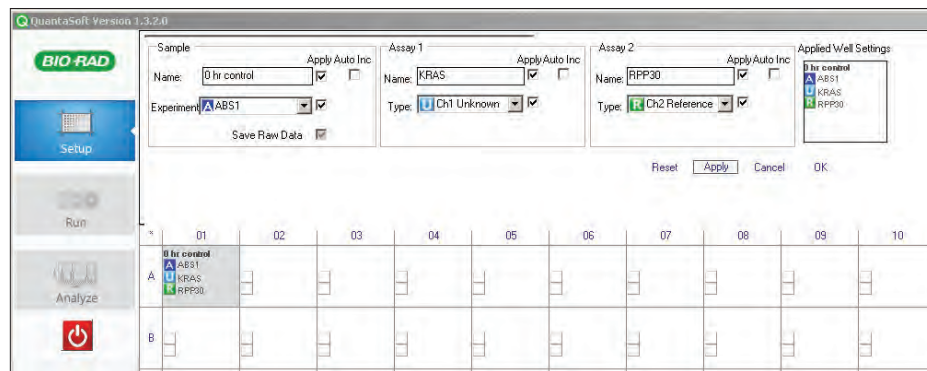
QuantaSoft Version 1.3.2.0

BIO-RAD

Setup

Run

Analyze

Sample
Name: 0 hr control
Apply Auto Inc
Experiment: A ABS1
Save Raw Data

Assay 1
Name: KRAS
Apply Auto Inc
Type: U Ch1 Unknown

Assay 2
Name: RPP30
Apply Auto Inc
Type: R Ch2 Reference

Applied Well Settings
0 hr control
A ABS1
U KRAS
R RPP30

Reset Apply Cancel OK

| * | 01 | 02 | 03 | 04 | 05 | 06 | 07 | 08 | 09 | 10 |
|---|---|---|---|---|---|---|---|---|---|---|
| A | 0 hr control A ABS1 U KRAS R RPP30 | | | | | | | | | |
| B | | | | | | | | | | |